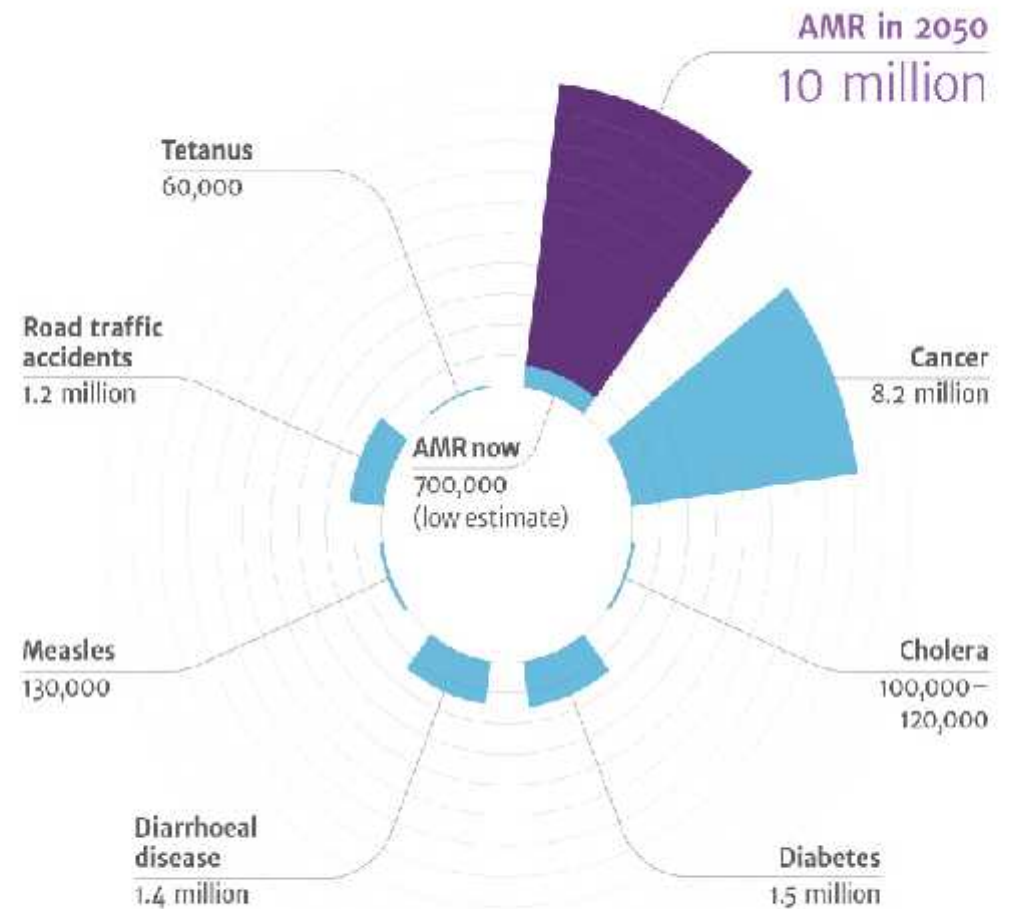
AMR in 2050
10 million

Tetanus
60,000

Road traffic accidents
1.2 million

Cancer
8.2 million

AMR now
700,000
(low estimate)

Measles
130,000

Cholera
100,000–120,000

Diarrhoeal disease
1.4 million

Diabetes
1.5 million